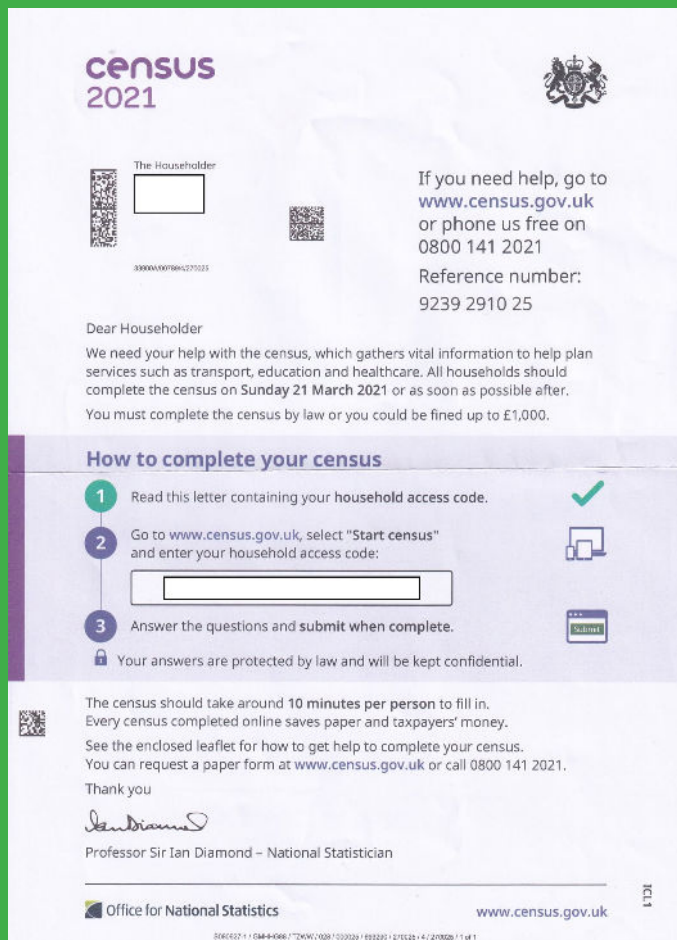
census
2021

The Householder

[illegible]

If you need help, go to www.census.gov.uk or phone us free on 0800 141 2021

Reference number:
9239 2910 25

Dear Householder

We need your help with the census, which gathers vital information to help plan services such as transport, education and healthcare. All households should complete the census on Sunday 21 March 2021 or as soon as possible after.

You must complete the census by law or you could be fined up to £1,000.

How to complete your census

1 Read this letter containing your household access code.

2 Go to www.census.gov.uk, select "Start census" and enter your household access code:

3 Answer the questions and submit when complete.

Submit

Your answers are protected by law and will be kept confidential.

The census should take around 10 minutes per person to fill in. Every census completed online saves paper and taxpayers' money.

See the enclosed leaflet for how to get help to complete your census. You can request a paper form at www.census.gov.uk or call 0800 141 2021.

Thank you

Ian Diamond

Professor Sir Ian Diamond – National Statistician

ICL1

Office for National Statistics

www.census.gov.uk

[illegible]